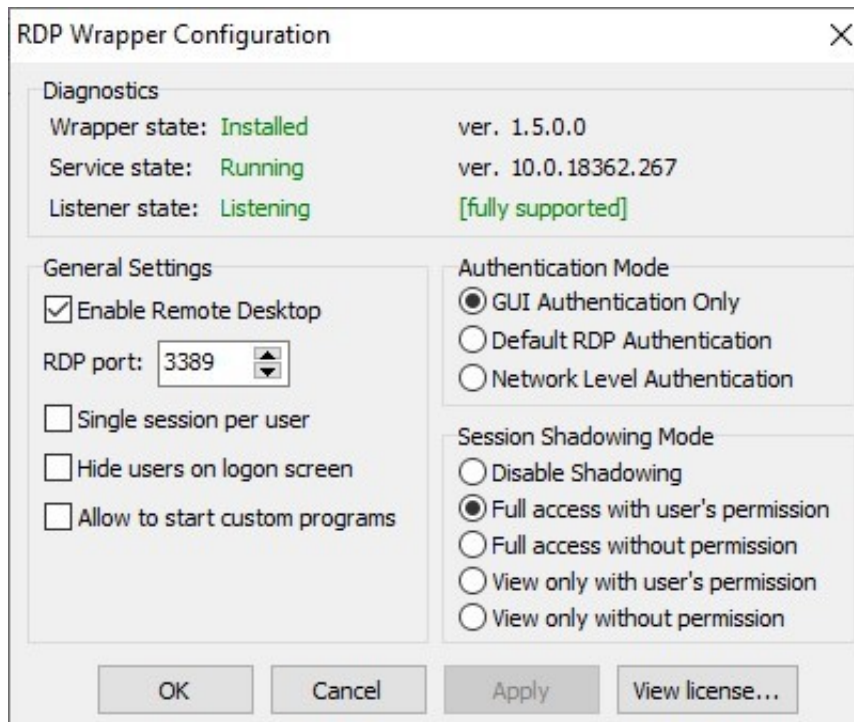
RDP Wrapper Configuration

Diagnostics
Wrapper state: Installed
ver. 1.5.0.0
Service state: Running
ver. 10.0.18362.267
Listener state: Listening
[fully supported]

General Settings
Enable Remote Desktop
RDP port: 3389
Single session per user
Hide users on logon screen
Allow to start custom programs

Authentication Mode
GUI Authentication Only
Default RDP Authentication
Network Level Authentication

Session Shadowing Mode
Disable Shadowing
Full access with user's permission
Full access without permission
View only with user's permission
View only without permission

OK
Cancel
Apply
View license...